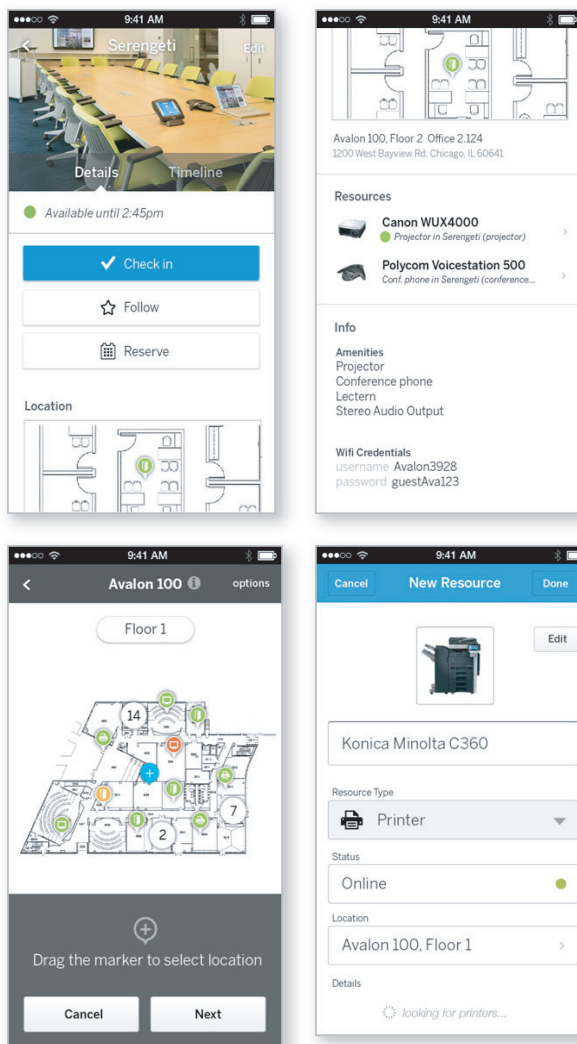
9:41 AM
Serengeti
Edit
Details
Timeline
Available until 2:45pm
Check in
Follow
Reserve
Location

9:41 AM
Avalon 100, Floor 2 Office 2.124
1200 West Bayview Rd. Chicago, IL 60641
Resources
Canon WUX4000
Projector in Serengeti (projector)
Polycom Voicestation 500
Conf. phone in Serengeti (conference...
Info
Amenities
Projector
Conference phone
Lectern
Stereo Audio Output
Wifi Credentials
username Avalon3928
password guestAva123

9:41 AM
Avalon 100
options
Floor 1
14
7
2
Drag the marker to select location
Cancel
Next

9:41 AM
Cancel
New Resource
Done
Edit
Konica Minolta C360
Resource Type
Printer
Status
Online
Location
Avalon 100, Floor 1
Details
looking for printers...